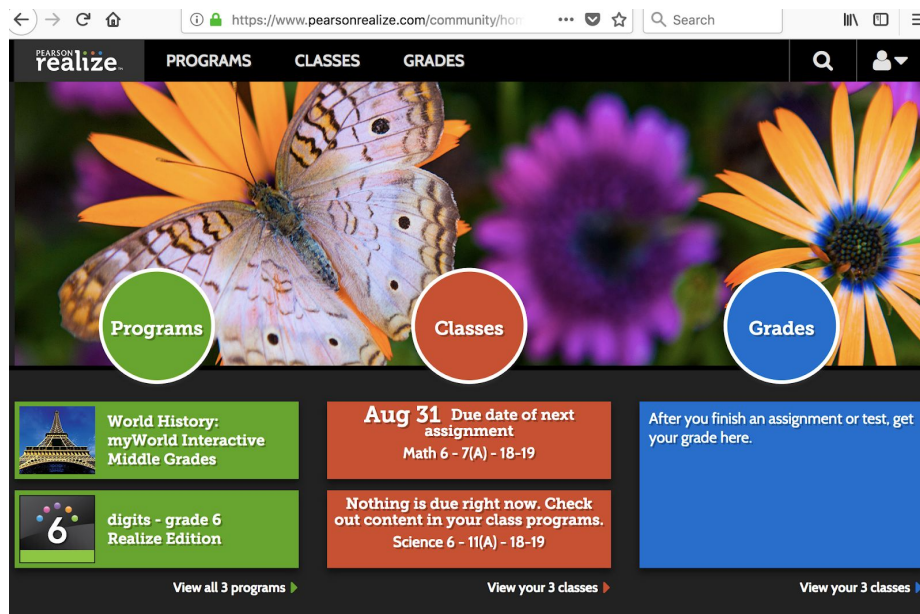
https://www.pearsonrealize.com/community/hor

Search

PEARSON realize

PROGRAMS CLASSES GRADES

Programs

Classes

Grades

World History: myWorld Interactive Middle Grades

6

digits - grade 6 Realize Edition

View all 3 programs

Aug 31 Due date of next assignment

Math 6 - 7(A) - 18-19

Nothing is due right now. Check out content in your class programs.

Science 6 - 11(A) - 18-19

View your 3 classes

After you finish an assignment or test, get your grade here.

View your 3 classes